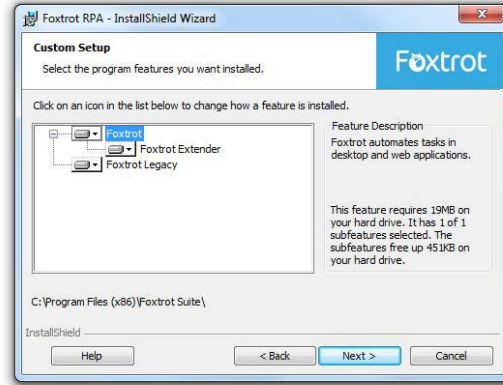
Foxtrot RPA - InstallShield Wizard

Custom Setup

Select the program features you want installed.

Foxtrot

Click on an icon in the list below to change how a feature is installed.

Foxtrot
Foxtrot Extender
Foxtrot Legacy

Feature Description

Foxtrot automates tasks in desktop and web applications.

This feature requires 19MB on your hard drive. It has 1 of 1 subfeatures selected. The subfeatures free up 451KB on your hard drive.

C:\Program Files (x86)\Foxtrot Suite\

InstallShield

Help

< Back

Next >

Cancel